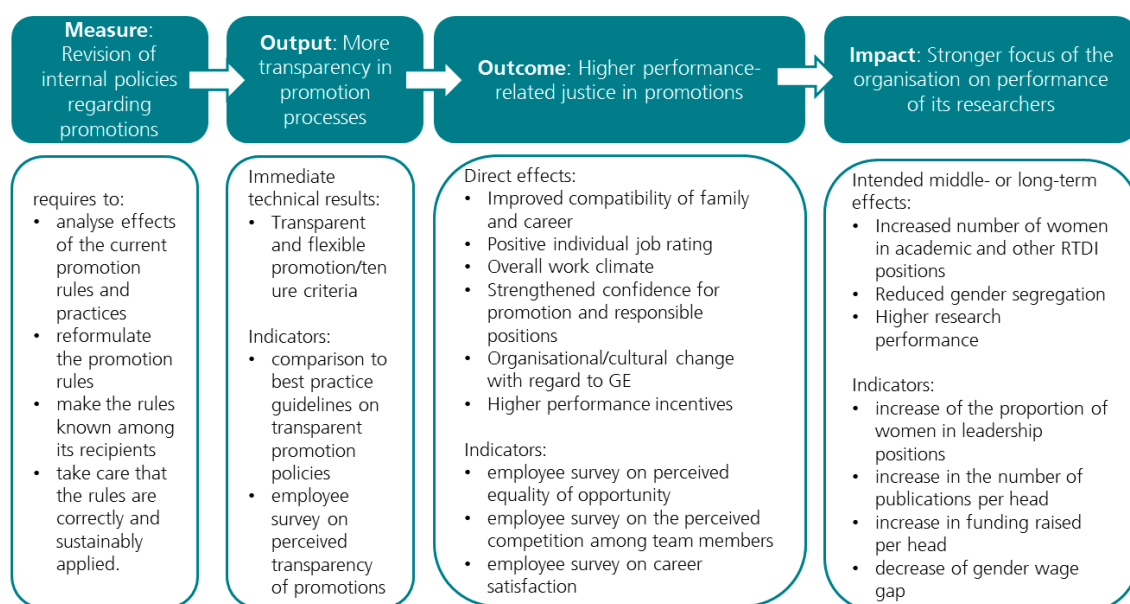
**Measure**: Revision of internal policies regarding promotions

**Output**: More transparency in promotion processes

**Outcome**: Higher performance-related justice in promotions

**Impact**: Stronger focus of the organisation on performance of its researchers

requires to:
• analyse effects of the current promotion rules and practices
• reformulate the promotion rules
• make the rules known among its recipients
• take care that the rules are correctly and sustainably applied.

Immediate technical results:
• Transparent and flexible promotion/tenure criteria

Indicators:
• comparison to best practice guidelines on transparent promotion policies
• employee survey on perceived transparency of promotions

Direct effects:
• Improved compatibility of family and career
• Positive individual job rating
• Overall work climate
• Strengthened confidence for promotion and responsible positions
• Organisational/cultural change with regard to GE
• Higher performance incentives

Indicators:
• employee survey on perceived equality of opportunity
• employee survey on the perceived competition among team members
• employee survey on career satisfaction

Intended middle- or long-term effects:
• Increased number of women in academic and other RTDI positions
• Reduced gender segregation
• Higher research performance

Indicators:
• increase of the proportion of women in leadership positions
• increase in the number of publications per head
• increase in funding raised per head
• decrease of gender wage gap